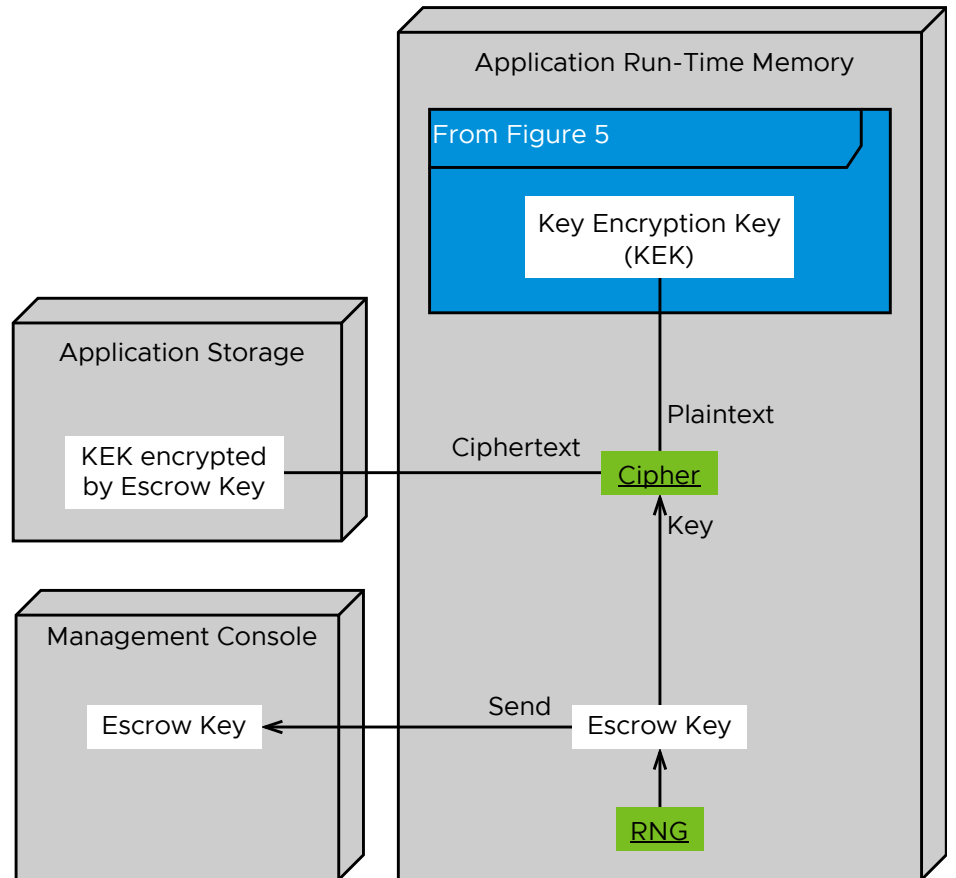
Application Run-Time Memory

From Figure 5

Key Encryption Key (KEK)

Application Storage

KEK encrypted by Escrow Key

Plaintext

Ciphertext

Cipher

Key

Management Console

Escrow Key

Send

Escrow Key

RNG